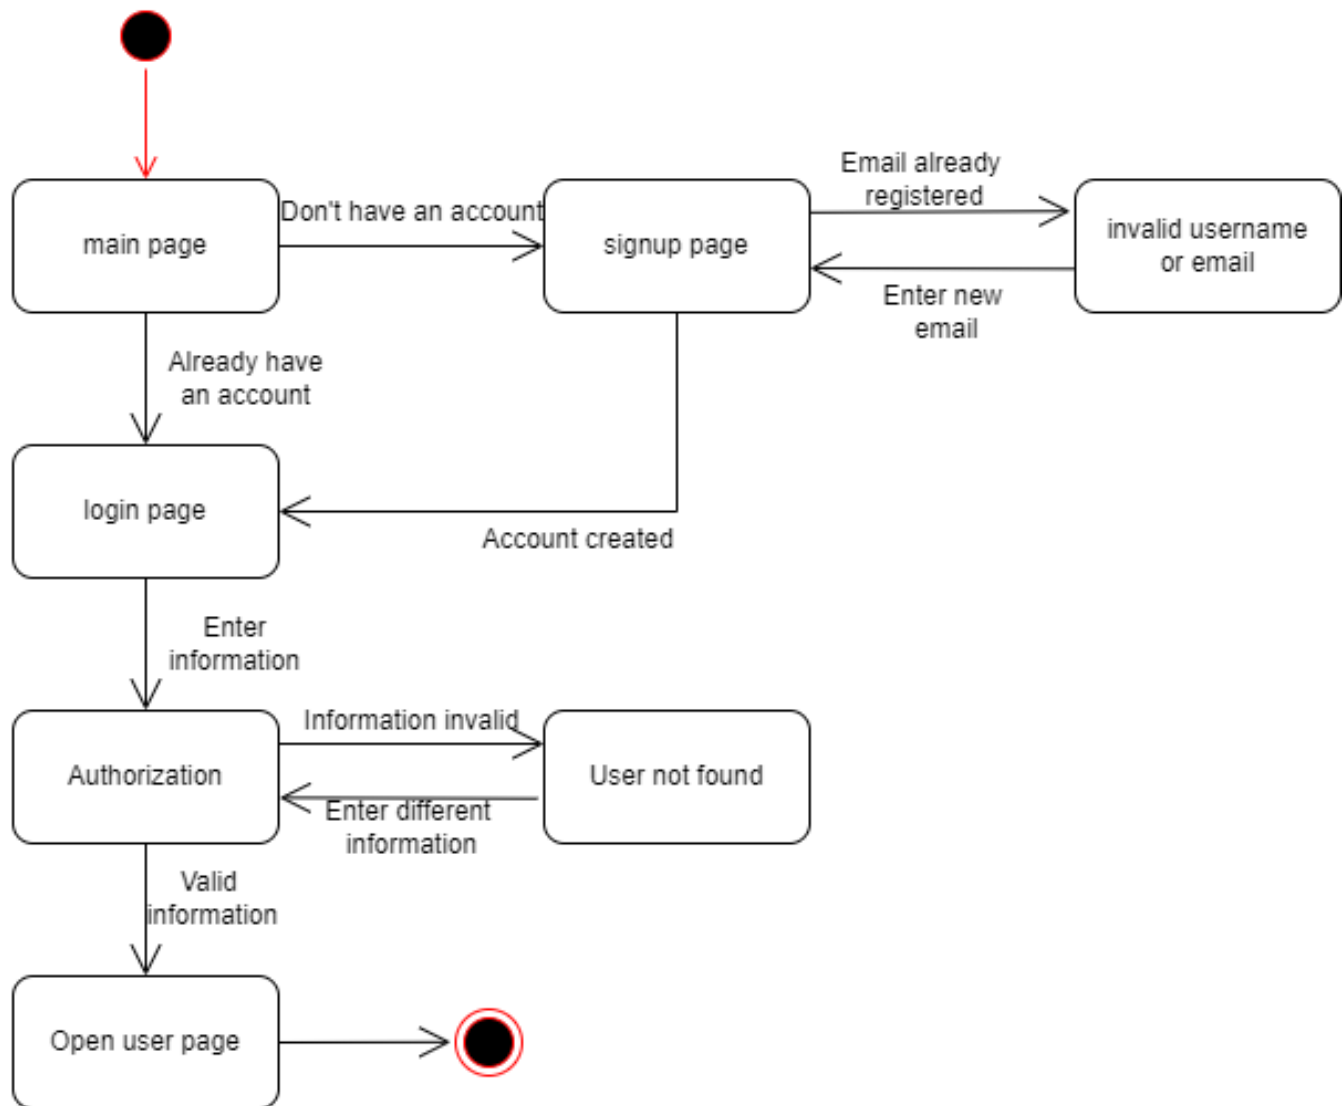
main page

Don't have an account

signup page

Email already registered

invalid username or email

Enter new email

Already have an account

login page

Account created

Enter information

Authorization

Information invalid

User not found

Enter different information

Valid information

Open user page